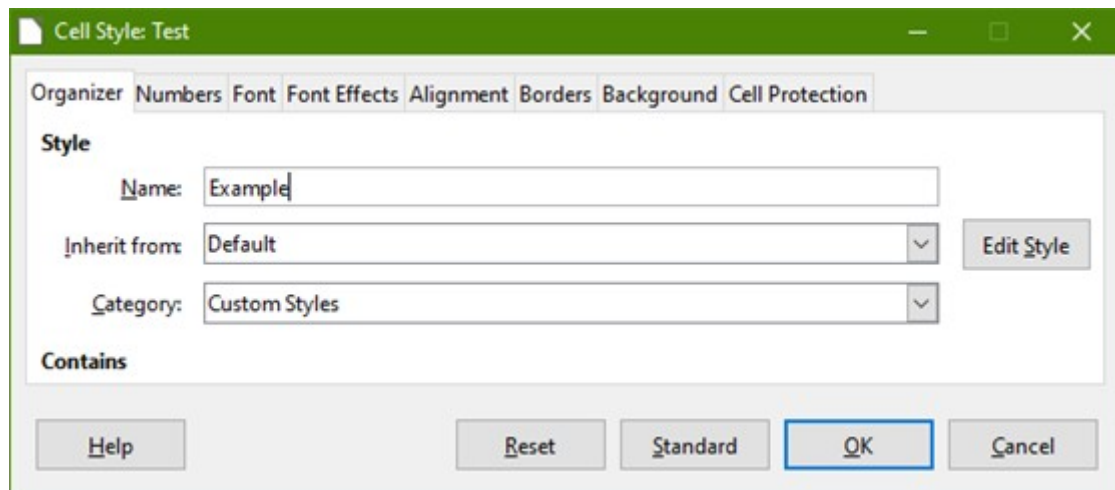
Cell Style: Test

Organizer Numbers Font Font Effects Alignment Borders Background Cell Protection

Style

Name: Example

Inherit from: Default

Edit Style

Category: Custom Styles

Contains

Help

Reset

Standard

OK

Cancel